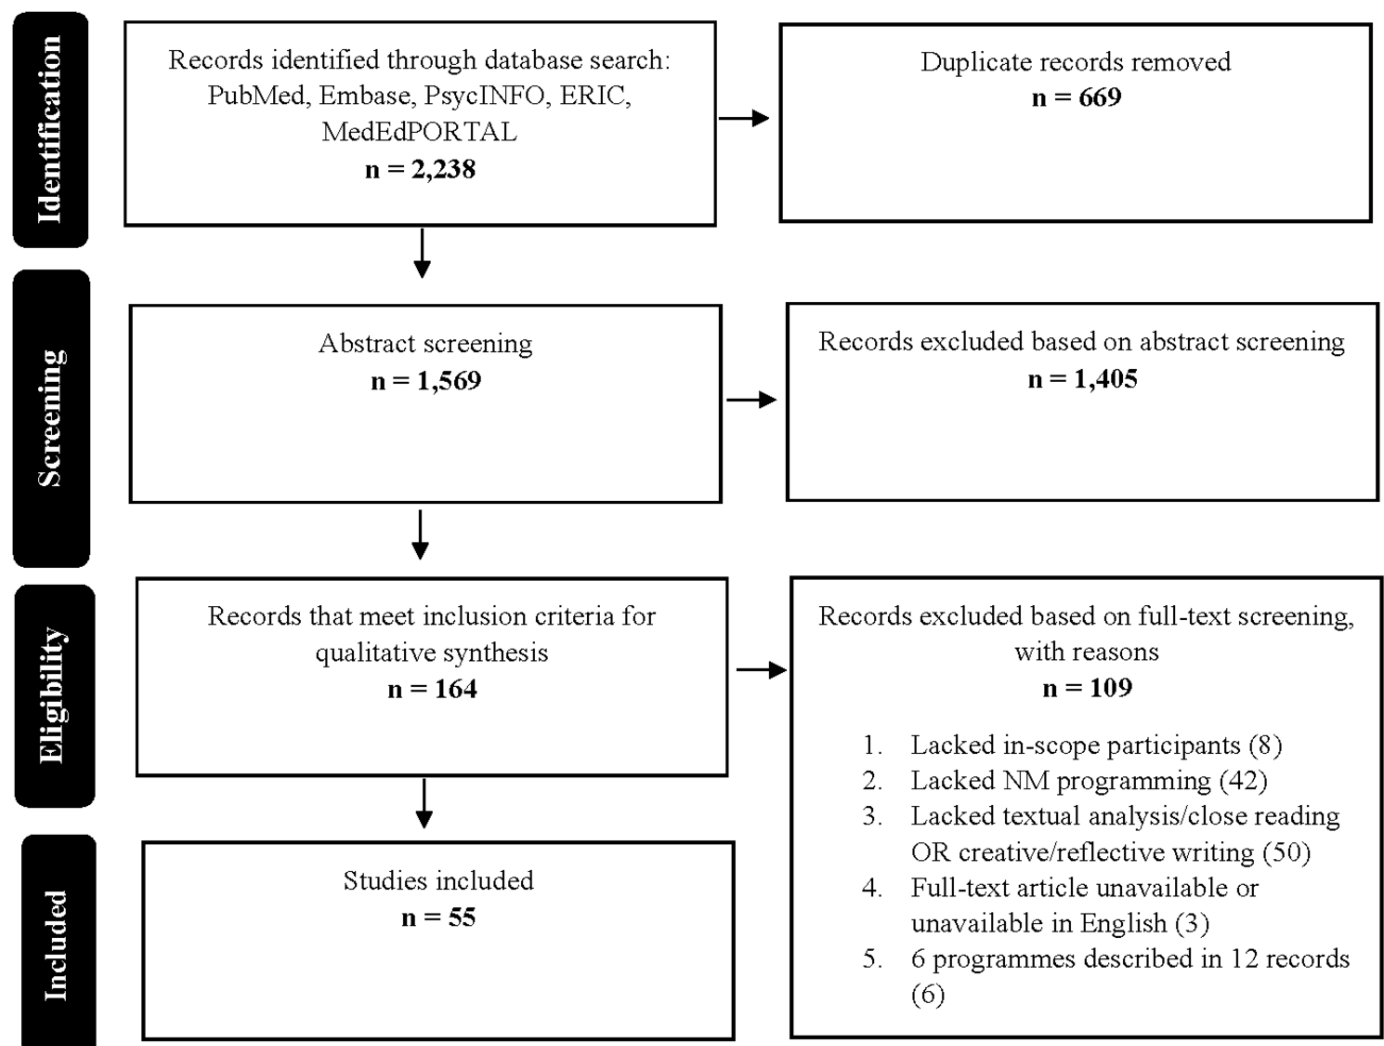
Identification

Records identified through database search: PubMed, Embase, PsycINFO, ERIC, MedEdPORTAL
n = 2,238

Duplicate records removed
n = 669

Screening

Abstract screening
n = 1,569

Records excluded based on abstract screening
n = 1,405

Eligibility

Records that meet inclusion criteria for qualitative synthesis
n = 164

Records excluded based on full-text screening, with reasons
n = 109

1. Lacked in-scope participants (8)
2. Lacked NM programming (42)
3. Lacked textual analysis/close reading OR creative/reflective writing (50)
4. Full-text article unavailable or unavailable in English (3)
5. 6 programmes described in 12 records (6)

Included

Studies included
n = 55